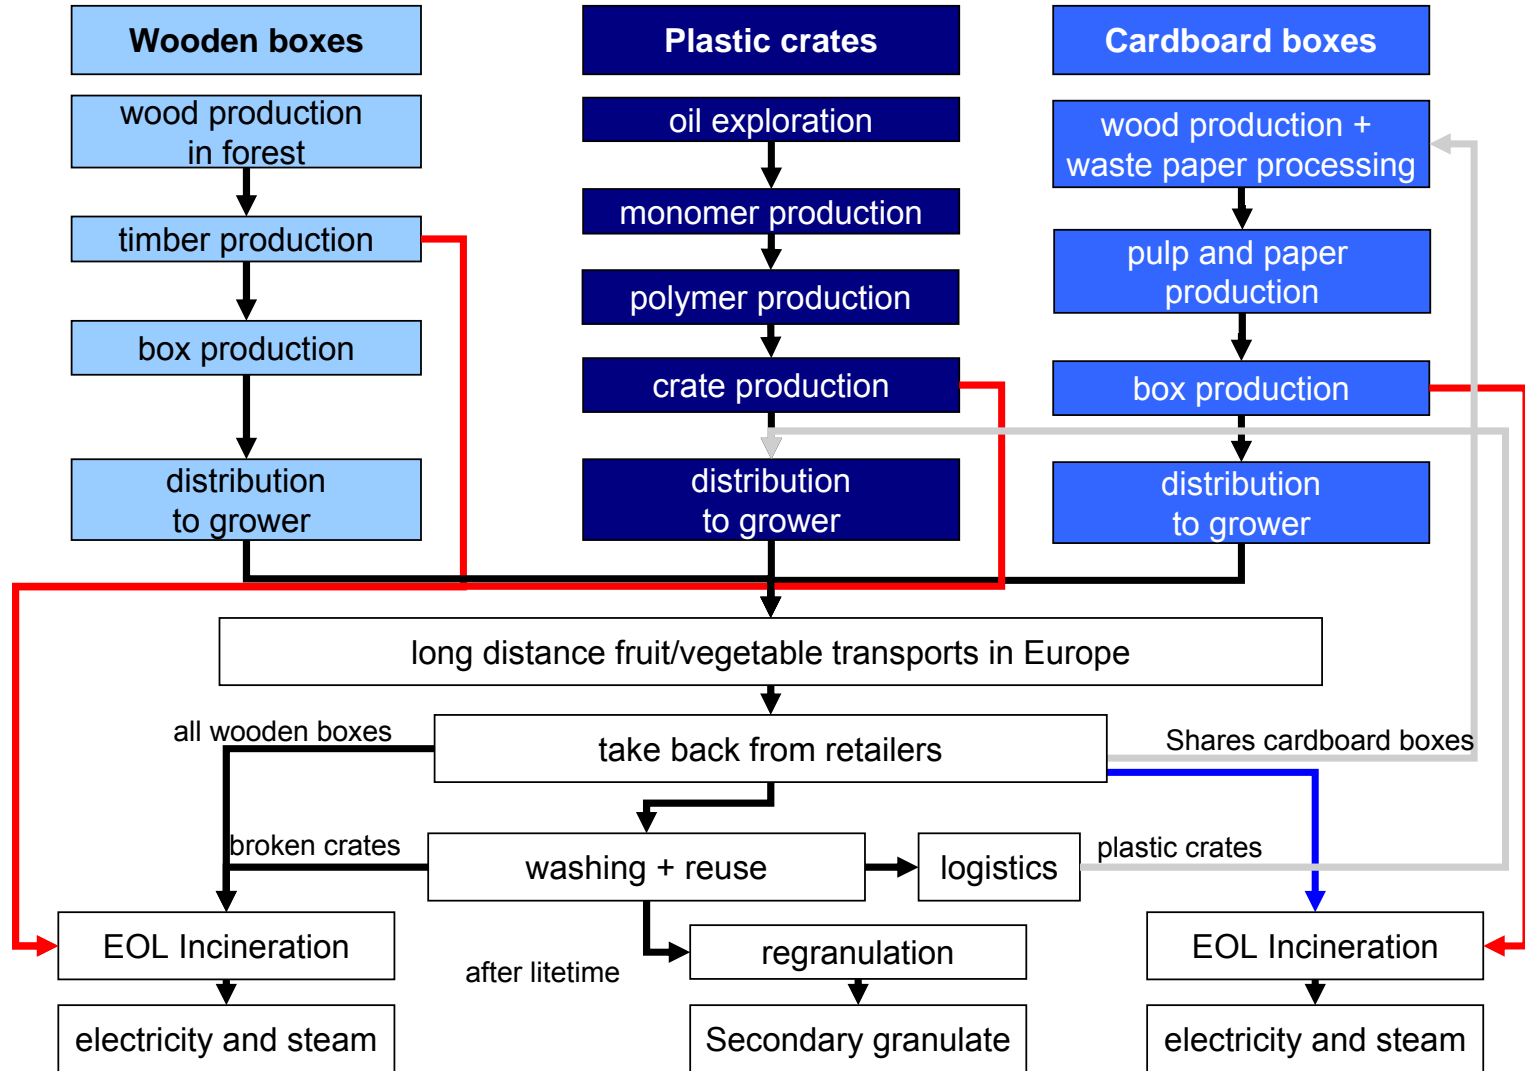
Wooden boxes

wood production in forest

timber production

box production

distribution to grower

Plastic crates

oil exploration

monomer production

polymer production

crate production

distribution to grower

Cardboard boxes

wood production + waste paper processing

pulp and paper production

box production

distribution to grower

long distance fruit/vegetable transports in Europe

all wooden boxes

take back from retailers

Shares cardboard boxes

broken crates

washing + reuse

logistics

plastic crates

EOL Incineration

after litetime

regranulation

EOL Incineration

electricity and steam

Secondary granulate

electricity and steam